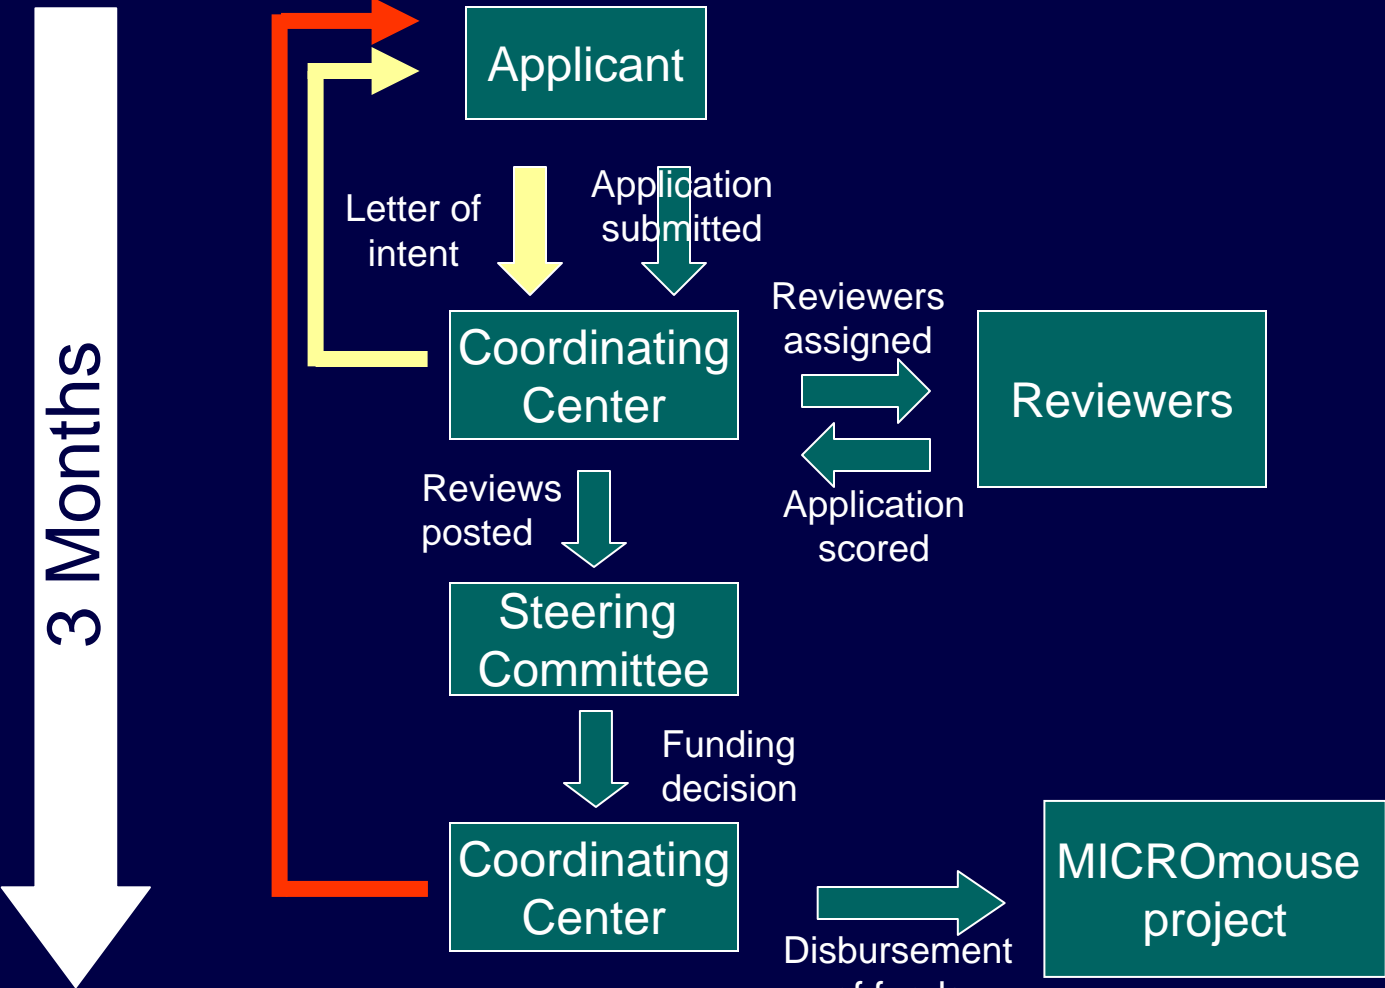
3 Months

Applicant

Letter of intent

Application submitted

Coordinating Center

Reviewers assigned

Reviewers

Application scored

Reviews posted

Steering Committee

Funding decision

Coordinating Center

Disbursement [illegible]

MICROmouse project